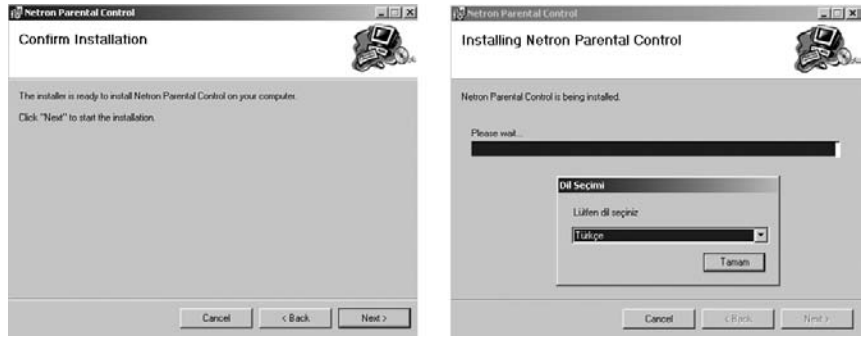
Netron Parental Control

Confirm Installation

The installer is ready to install Netron Parental Control on your computer.

Click "Next" to start the installation.

Cancel | < Back | Next >

Netron Parental Control

Installing Netron Parental Control

Netron Parental Control is being installed.

Please wait...

Dil Seçimi

Lütfen dil seçiniz

Türkçe

Tamam

Cancel | < Back | Next >